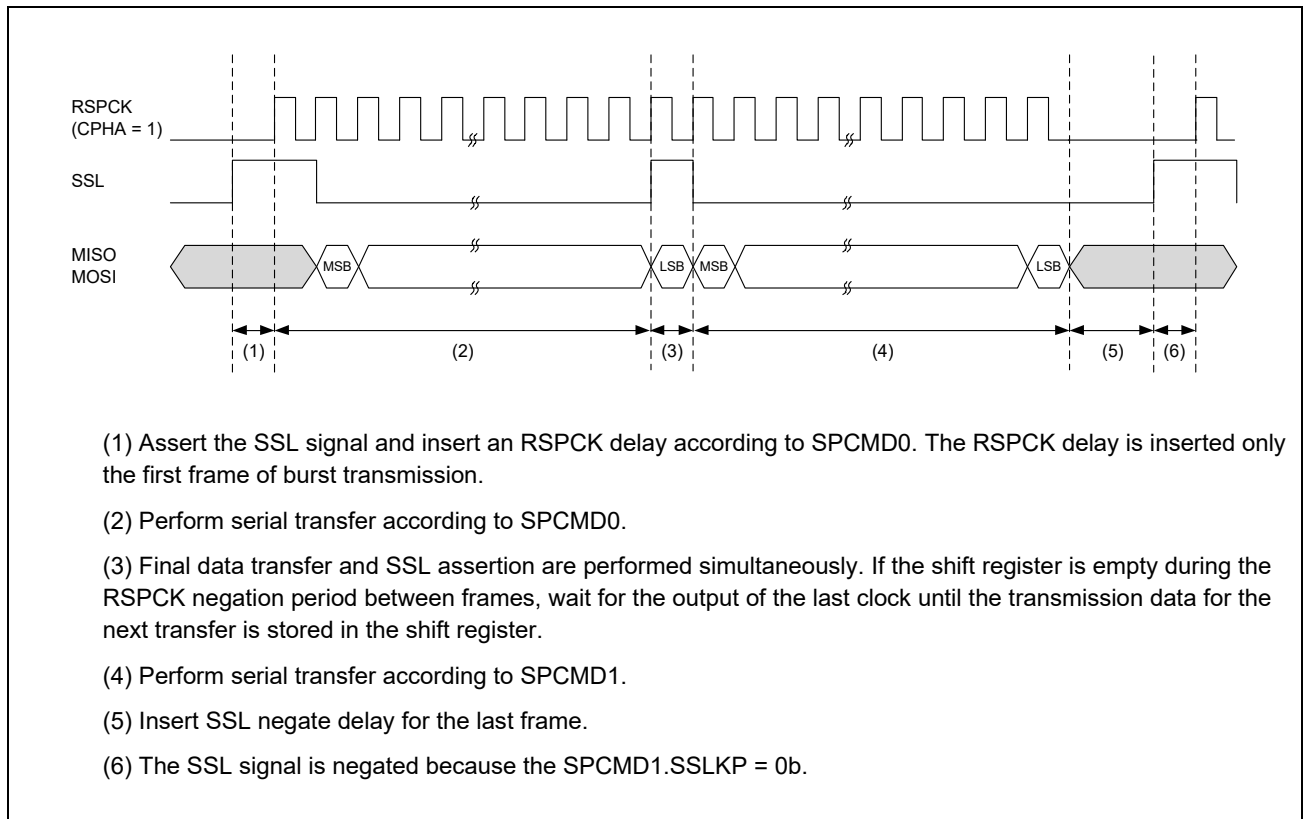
RSPCK
(CPHA = 1)

SSL

MISO
MOSI

MSB

LSB

MSB

LSB

(1)

(2)

(3)

(4)

(5)

(6)

(1) Assert the SSL signal and insert an RSPCK delay according to SPCMD0. The RSPCK delay is inserted only the first frame of burst transmission.

(2) Perform serial transfer according to SPCMD0.

(3) Final data transfer and SSL assertion are performed simultaneously. If the shift register is empty during the RSPCK negation period between frames, wait for the output of the last clock until the transmission data for the next transfer is stored in the shift register.

(4) Perform serial transfer according to SPCMD1.

(5) Insert SSL negate delay for the last frame.

(6) The SSL signal is negated because the SPCMD1.SSLKP = 0b.